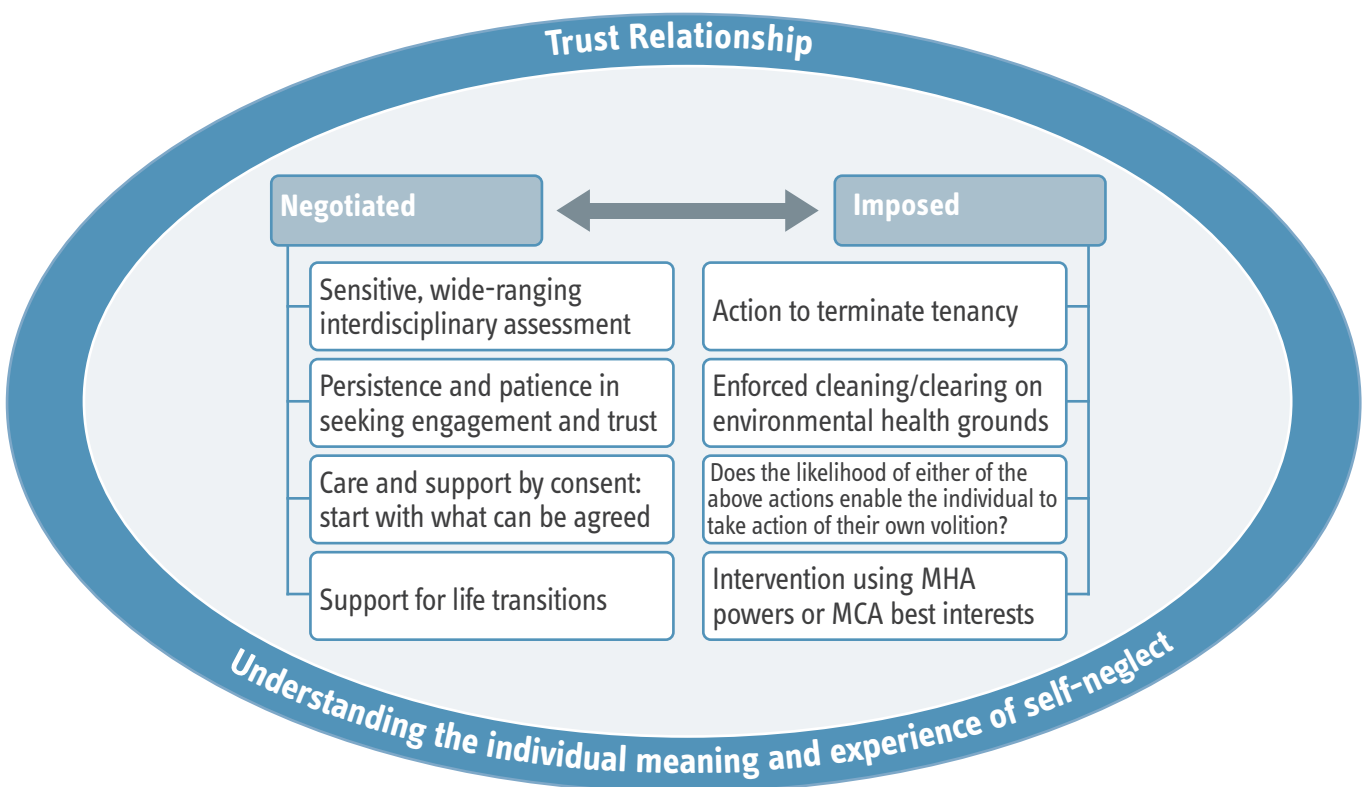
Trust Relationship

Negotiated

Imposed

Sensitive, wide-ranging interdisciplinary assessment

Persistence and patience in seeking engagement and trust

Care and support by consent: start with what can be agreed

Support for life transitions

Action to terminate tenancy

Enforced cleaning/clearing on environmental health grounds

Does the likelihood of either of the above actions enable the individual to take action of their own volition?

Intervention using MHA powers or MCA best interests

Understanding the individual meaning and experience of self-neglect